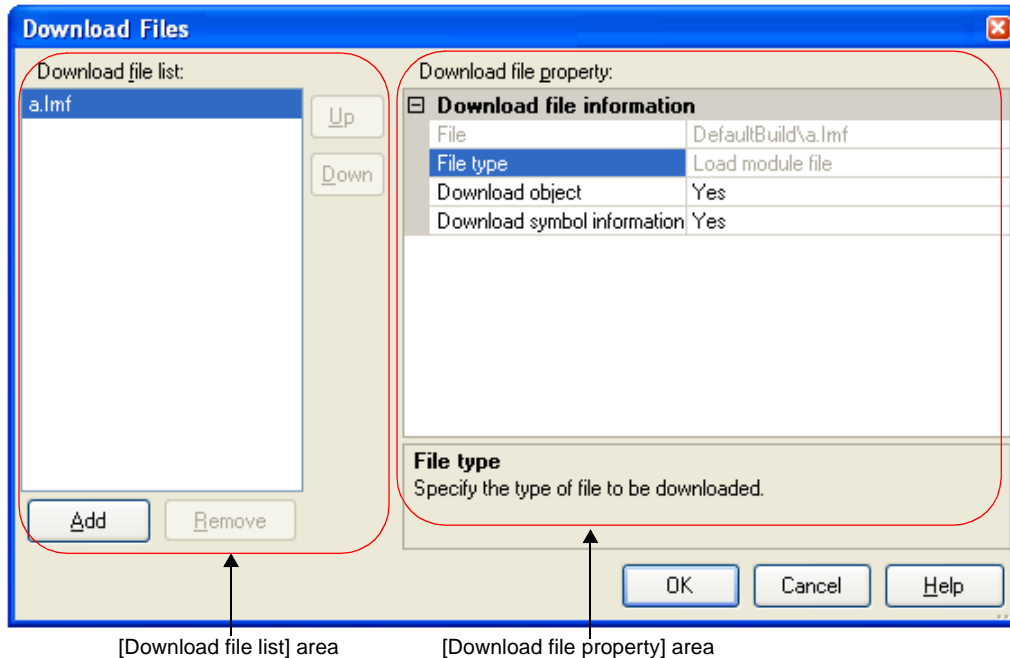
Download Files

Download file list:

a.lmf

Up

Down

Add

Remove

Download file property:

⊟ Download file information

| | |
|---|---|
| File | DefaultBuild\a.lmf |
| File type | Load module file |
| Download object | Yes |
| Download symbol information | Yes |

File type
Specify the type of file to be downloaded.

OK

Cancel

Help

[Download file list] area

[Download file property] area